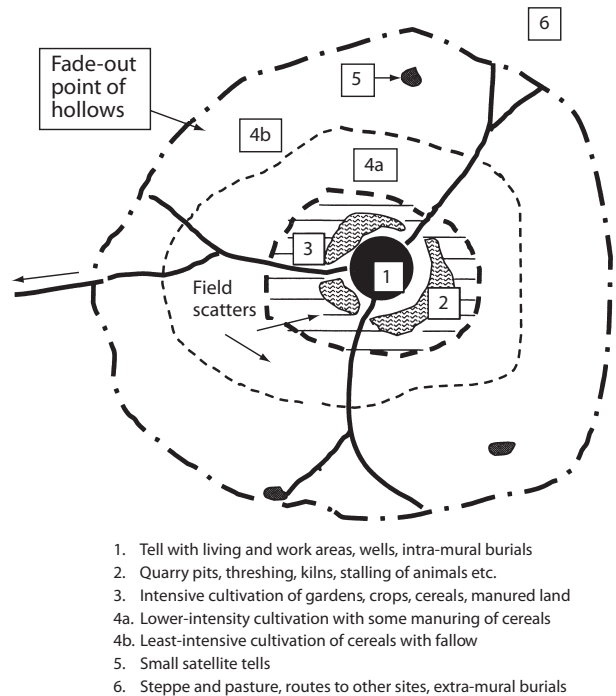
6

Fade-out point of hollows

5

4b

4a

3

1

2

Field scatters

1. Tell with living and work areas, wells, intra-mural burials
2. Quarry pits, threshing, kilns, stalling of animals etc.
3. Intensive cultivation of gardens, crops, cereals, manured land
4a. Lower-intensity cultivation with some manuring of cereals
4b. Least-intensive cultivation of cereals with fallow
5. Small satellite tells
6. Steppe and pasture, routes to other sites, extra-mural burials